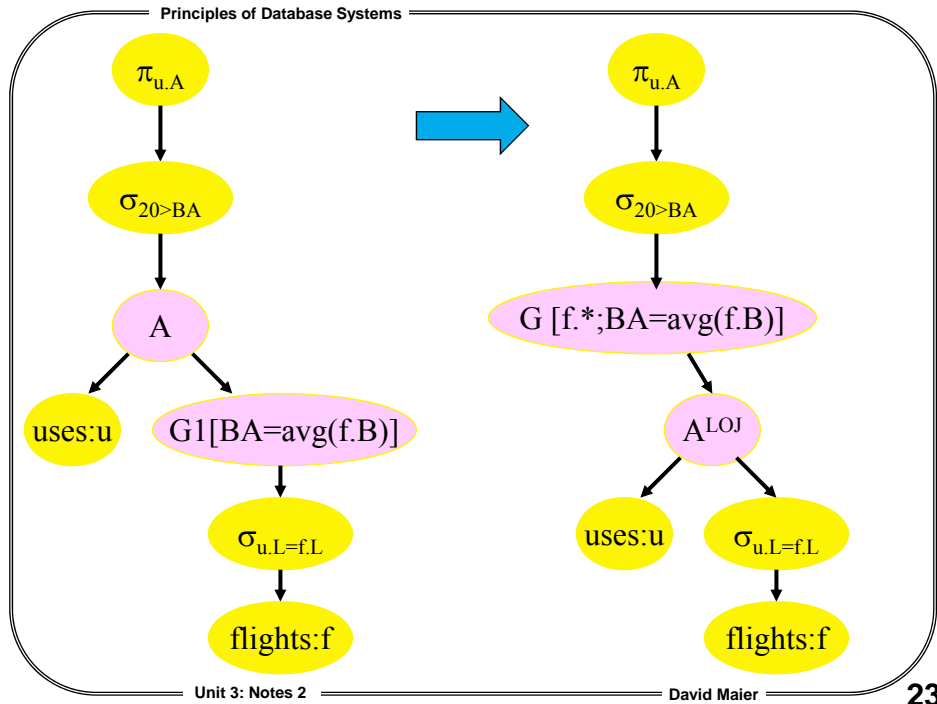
Principles of Database Systems

$\pi_{u.A}$

$\sigma_{20>BA}$

A

uses:u

G1[BA=avg(f.B)]

$\sigma_{u.L=f.L}$

flights:f

$\pi_{u.A}$

$\sigma_{20>BA}$

G [f.*;BA=avg(f.B)]

$A^{LOJ}$

uses:u

$\sigma_{u.L=f.L}$

flights:f

Unit 3: Notes 2

David Maier

23